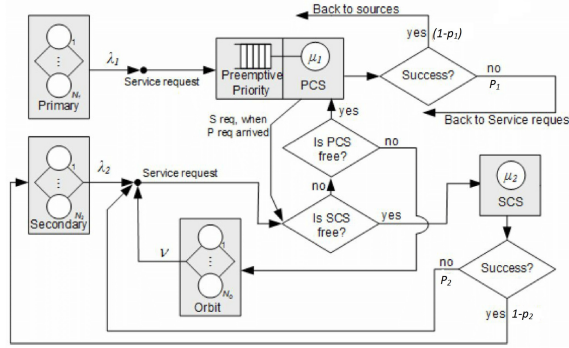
Back to sources

yes $(1-p_1)$

1

⋮

$N_r$

Primary

$\lambda_1$

Service request

Preemptive Priority

$\mu_1$

PCS

Success?

no

$P_1$

Back to Service reques

S req, when P req arrived

yes

Is PCS free?

no

no

1

⋮

$N_s$

Secondary

$\lambda_2$

Service request

$\nu$

1

⋮

$N_o$

Orbit

Is SCS free?

yes

$\mu_2$

SCS

no

$P_2$

Success?

yes $1-p_2$